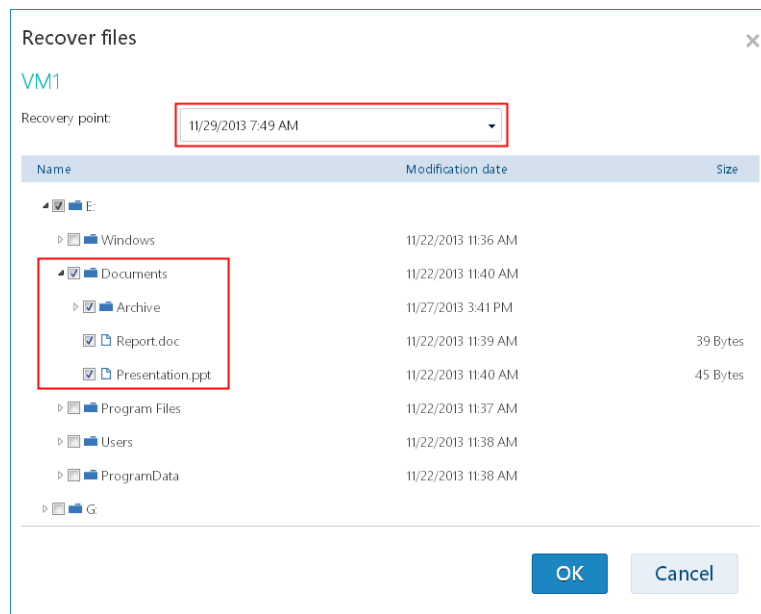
Recover files

×

VM1

Recovery point: 11/29/2013 7:49 AM

| Name | Modification date | Size |
|---|---|---|
| E: | | |
| Windows | 11/22/2013 11:36 AM | |
| Documents | 11/22/2013 11:40 AM | |
| Archive | 11/27/2013 3:41 PM | |
| Report.doc | 11/22/2013 11:39 AM | 39 Bytes |
| Presentation.ppt | 11/22/2013 11:40 AM | 45 Bytes |
| Program Files | 11/22/2013 11:37 AM | |
| Users | 11/22/2013 11:38 AM | |
| ProgramData | 11/22/2013 11:38 AM | |
| G: | | |

OK Cancel